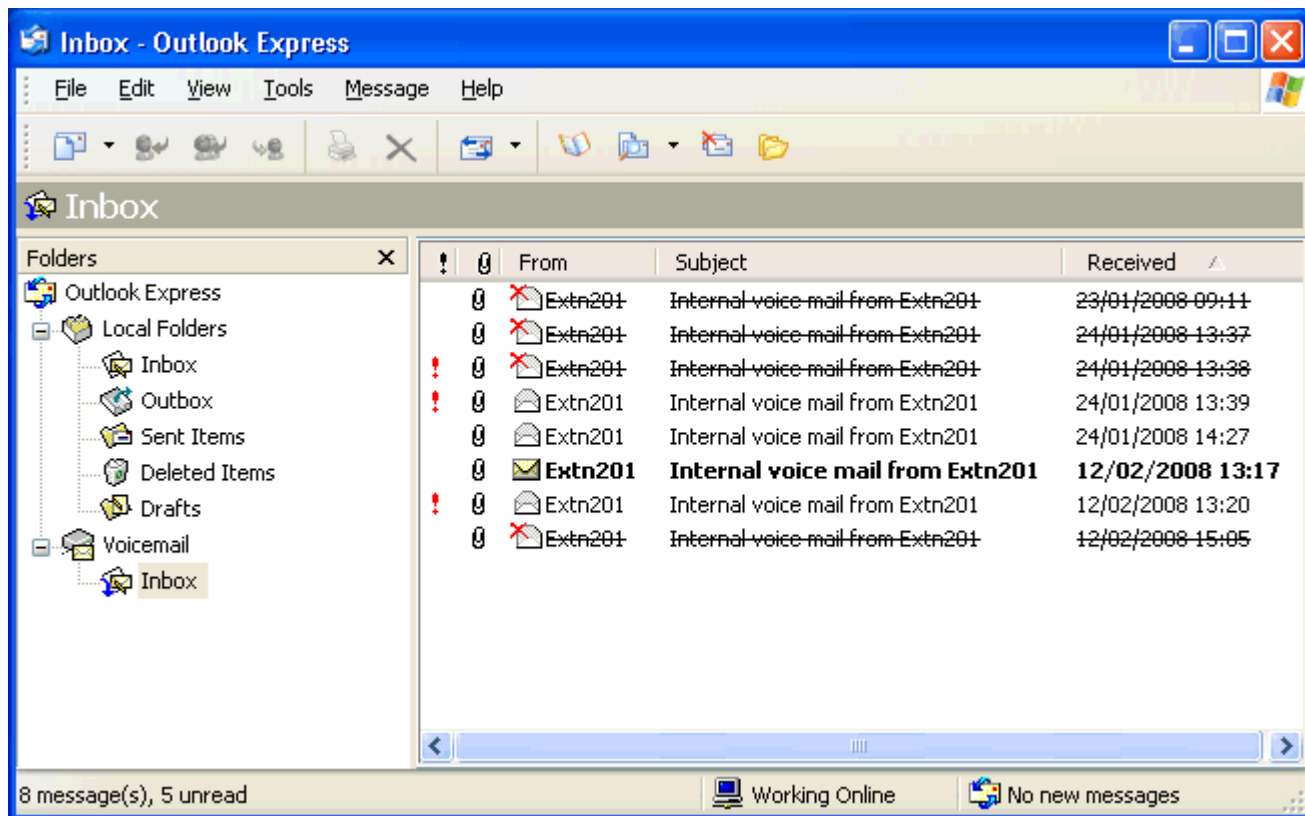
Inbox - Outlook Express

File Edit View Tools Message Help

Inbox

Folders ×

Outlook Express
Local Folders
Inbox
Outbox
Sent Items
Deleted Items
Drafts
Voicemail
Inbox

| ! | 0 | From | Subject | Received |
|---|---|---|---|---|
| | 0 | Extn201 | Internal voice mail from Extn201 | 23/01/2008 09:11 |
| | 0 | Extn201 | Internal voice mail from Extn201 | 24/01/2008 13:37 |
| ! | 0 | Extn201 | Internal voice mail from Extn201 | 24/01/2008 13:38 |
| ! | 0 | Extn201 | Internal voice mail from Extn201 | 24/01/2008 13:39 |
| | 0 | Extn201 | Internal voice mail from Extn201 | 24/01/2008 14:27 |
| | 0 | Extn201 | Internal voice mail from Extn201 | 12/02/2008 13:17 |
| ! | 0 | Extn201 | Internal voice mail from Extn201 | 12/02/2008 13:20 |
| | 0 | Extn201 | Internal voice mail from Extn201 | 12/02/2008 15:05 |

8 message(s), 5 unread
Working Online
No new messages